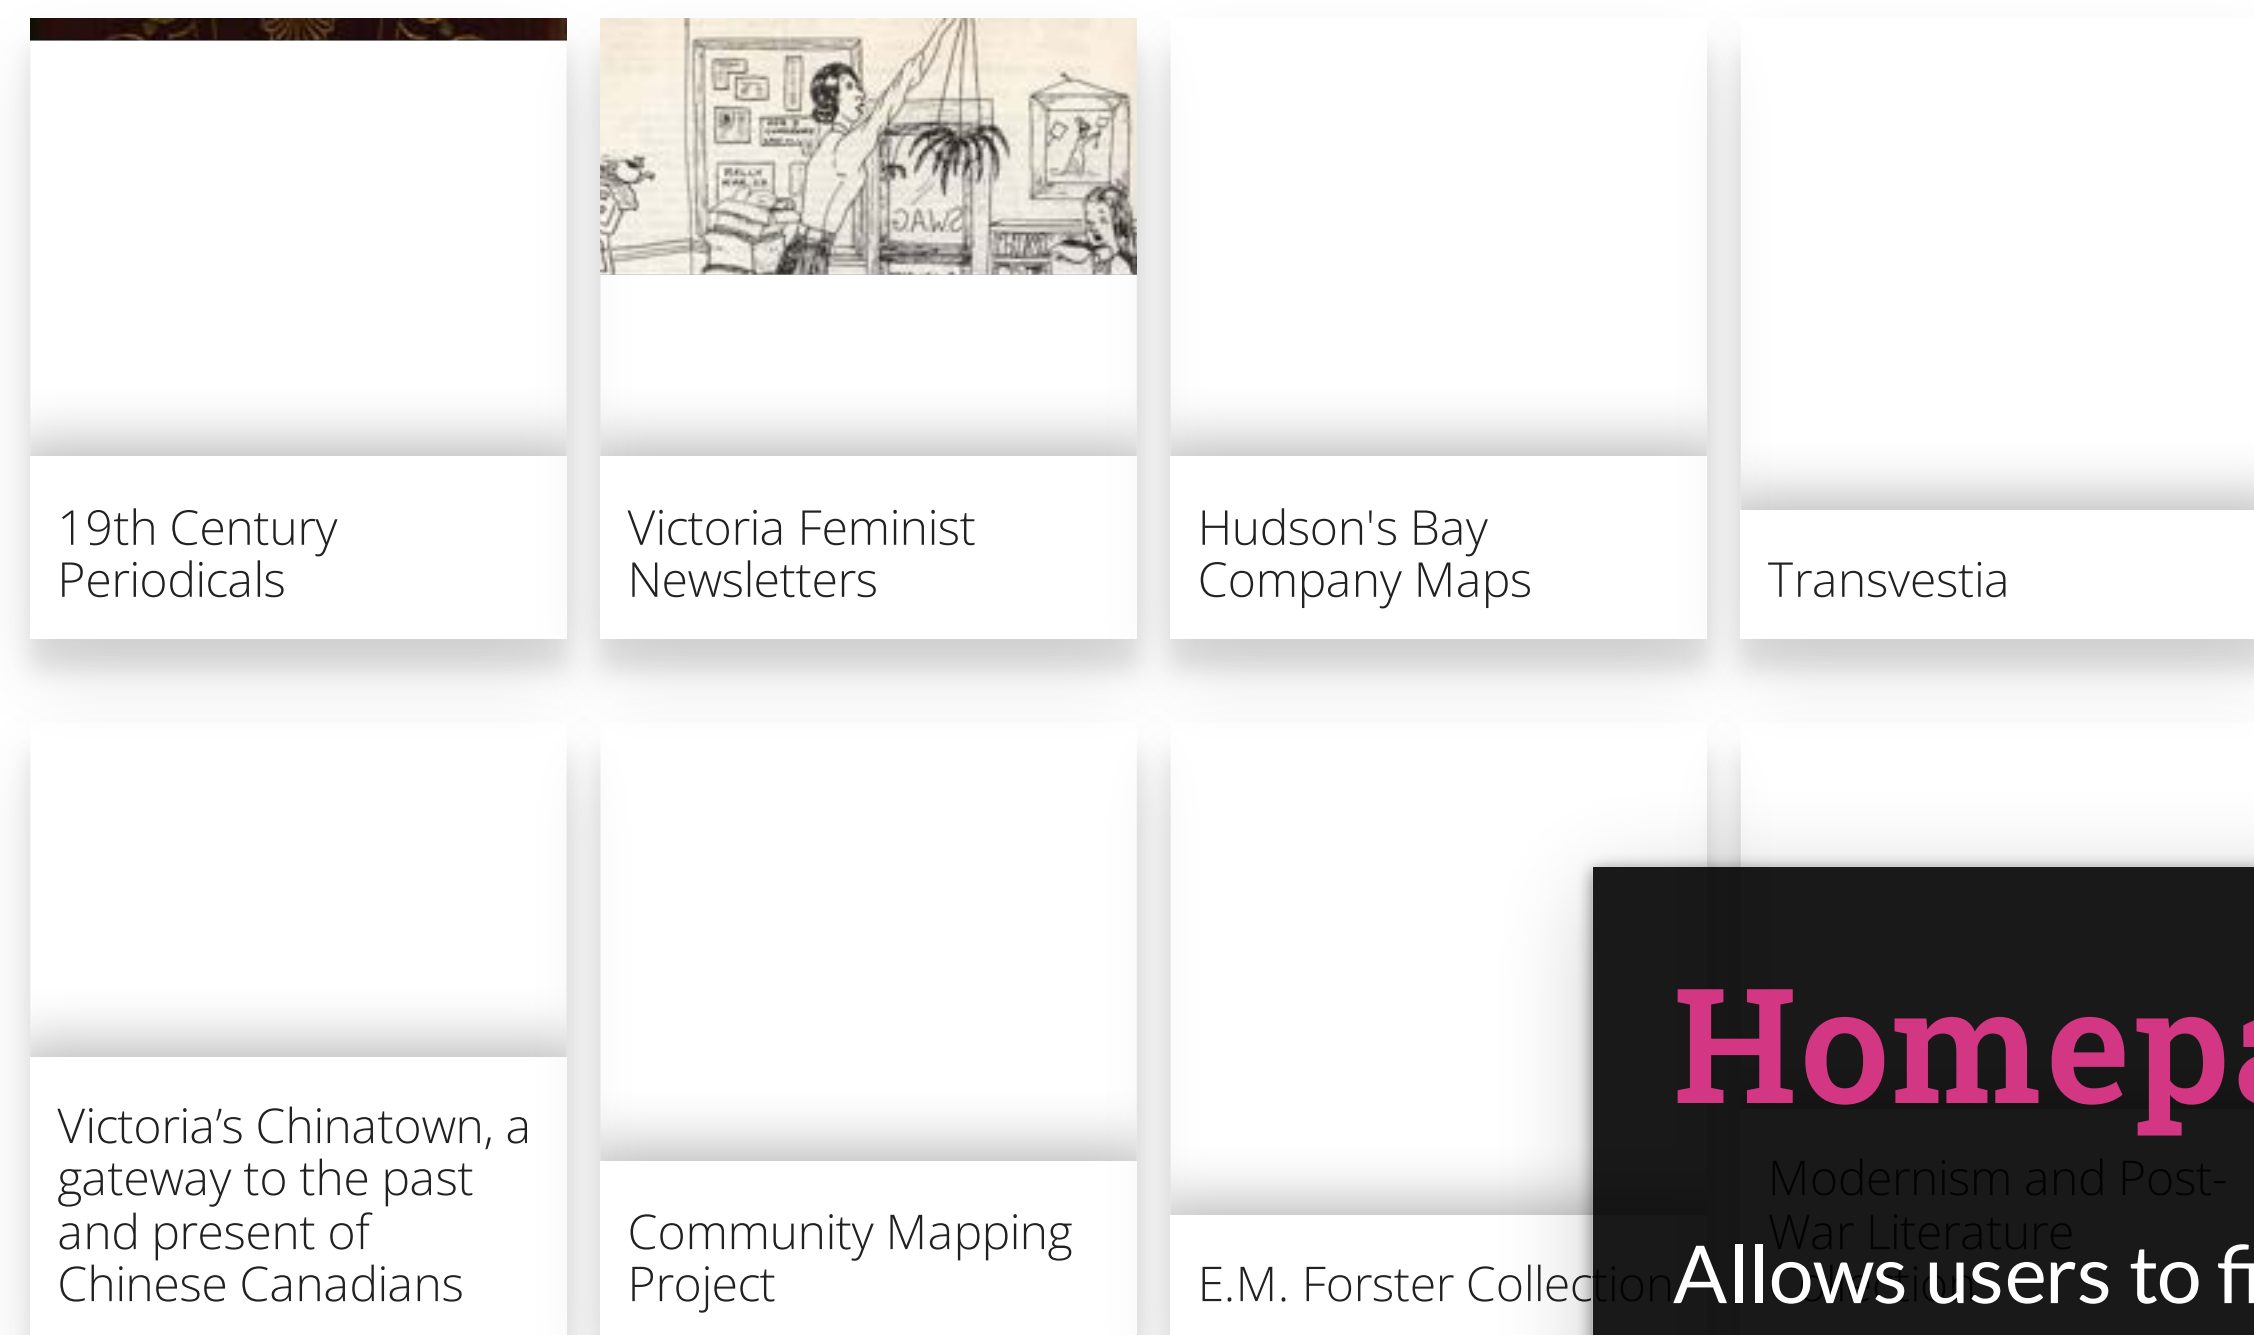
SAWS

19th Century Periodicals

Victoria Feminist Newsletters

Hudson's Bay Company Maps

Transvestia

Victoria's Chinatown, a gateway to the past and present of Chinese Canadians

Community Mapping Project

E.M. Forster Collection

Modernism and Post-War Literature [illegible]

Homepa

Allows users to fi